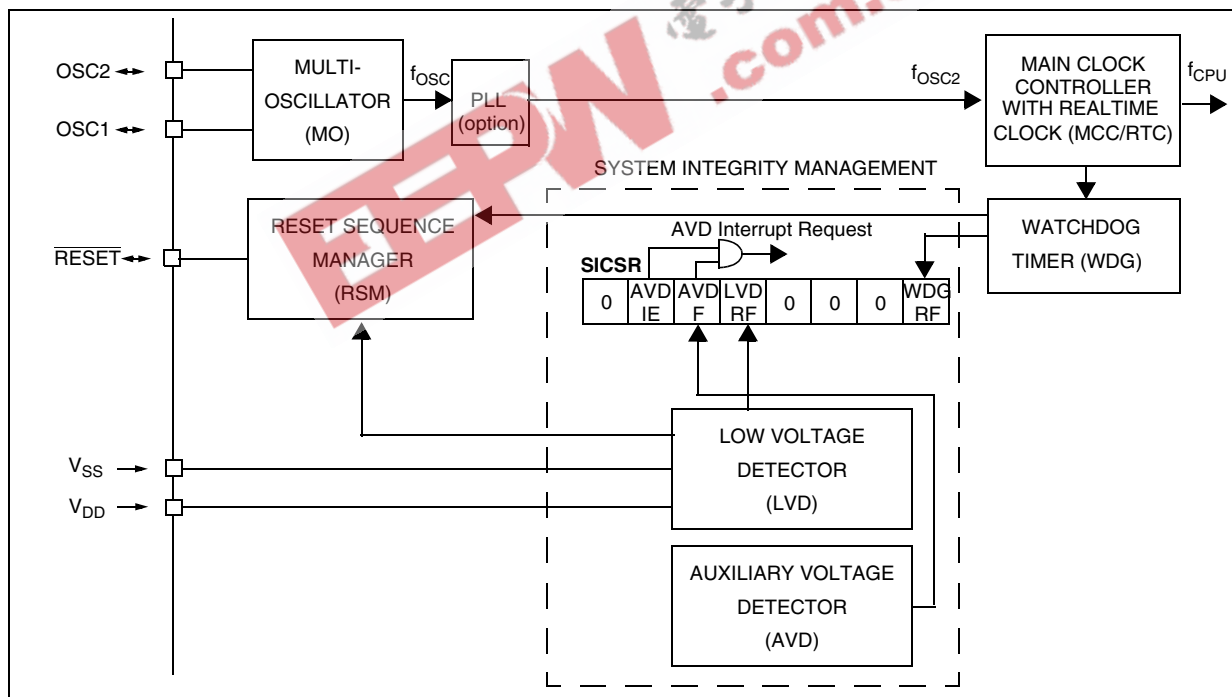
OSC2
OSC1
MULTI-OSCILLATOR (MO)
$f_{OSC}$
PLL (option)
$f_{OSC2}$
MAIN CLOCK CONTROLLER WITH REALTIME CLOCK (MCC/RTC)
$f_{CPU}$
EEPW .com
SYSTEM INTEGRITY MANAGEMENT
RESET SEQUENCE MANAGER (RSM)
WATCHDOG TIMER (WDG)
AVD Interrupt Request
$\overline{RESET}$
SICSR

| 0 | AVD IE | AVD F | LVD RF | 0 | 0 | 0 | WDG RF |
|---|---|---|---|---|---|---|---|

LOW VOLTAGE DETECTOR (LVD)
$V_{SS}$
$V_{DD}$
AUXILIARY VOLTAGE DETECTOR (AVD)